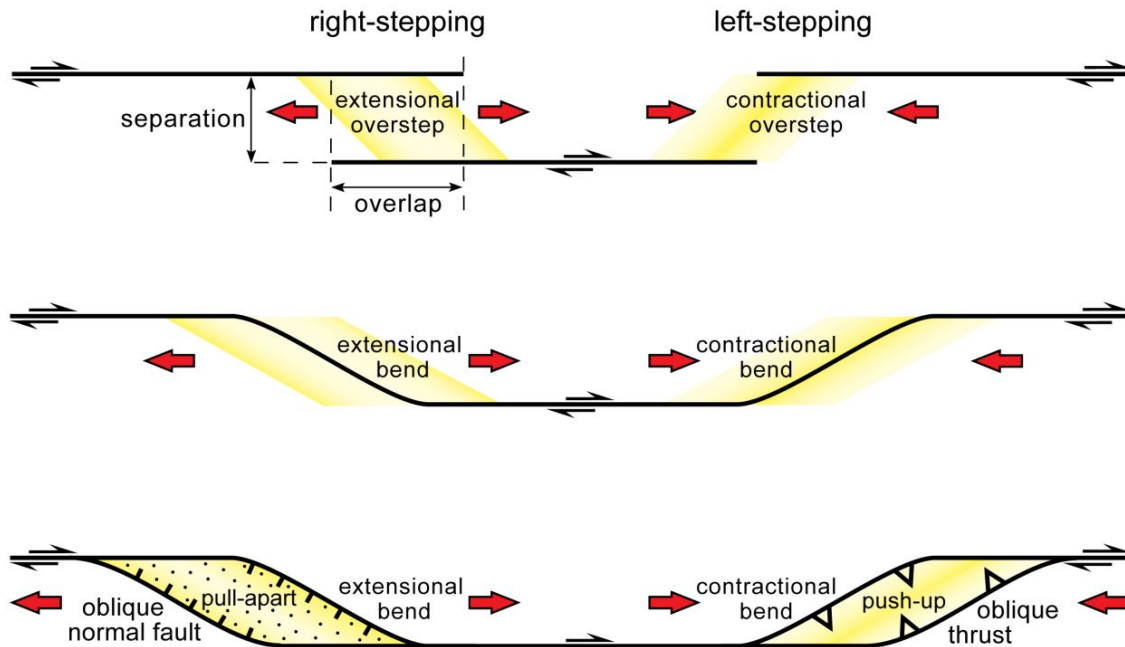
right-stepping

left-stepping

separation

extensional overstep

contractional overstep

overlap

extensional bend

contractional bend

oblique normal fault

pull-apart

extensional bend

contractional bend

push-up

oblique thrust